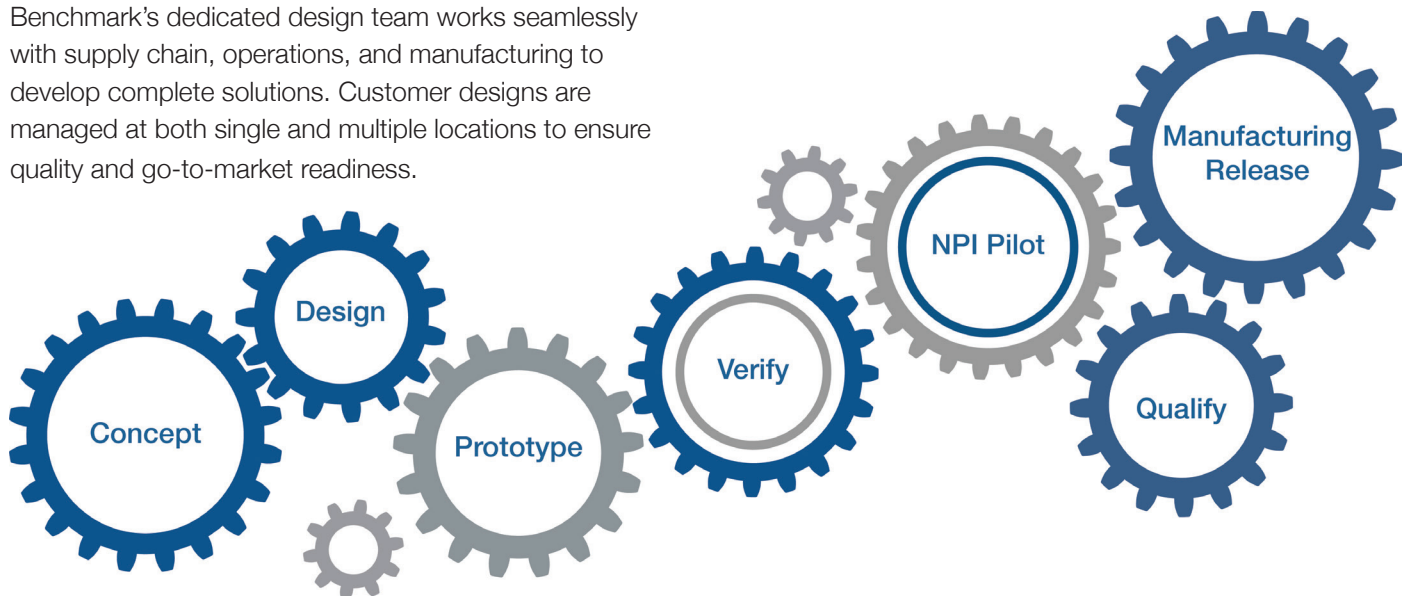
Benchmark’s dedicated design team works seamlessly with supply chain, operations, and manufacturing to develop complete solutions. Customer designs are managed at both single and multiple locations to ensure quality and go-to-market readiness.

Concept

Design

Prototype

Verify

NPI Pilot

Manufacturing Release

Qualify